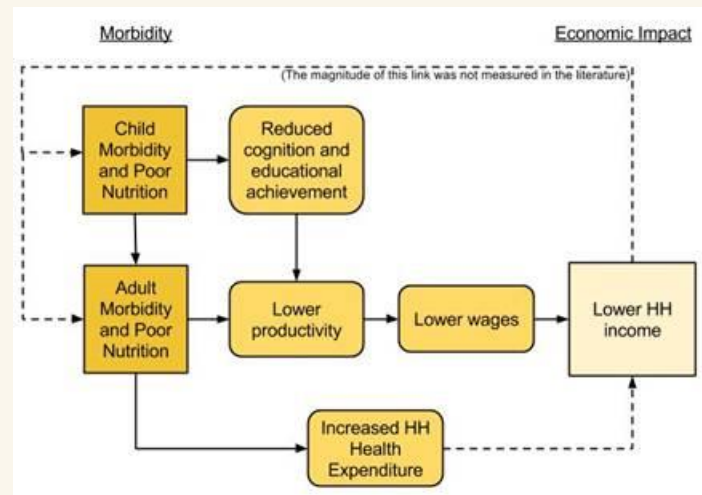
Morbidity

Economic Impact

(The magnitude of this link was not measured in the literature)

Child Morbidity and Poor Nutrition

Reduced cognition and educational achievement

Adult Morbidity and Poor Nutrition

Lower productivity

Lower wages

Lower HH income

Increased HH Health Expenditure